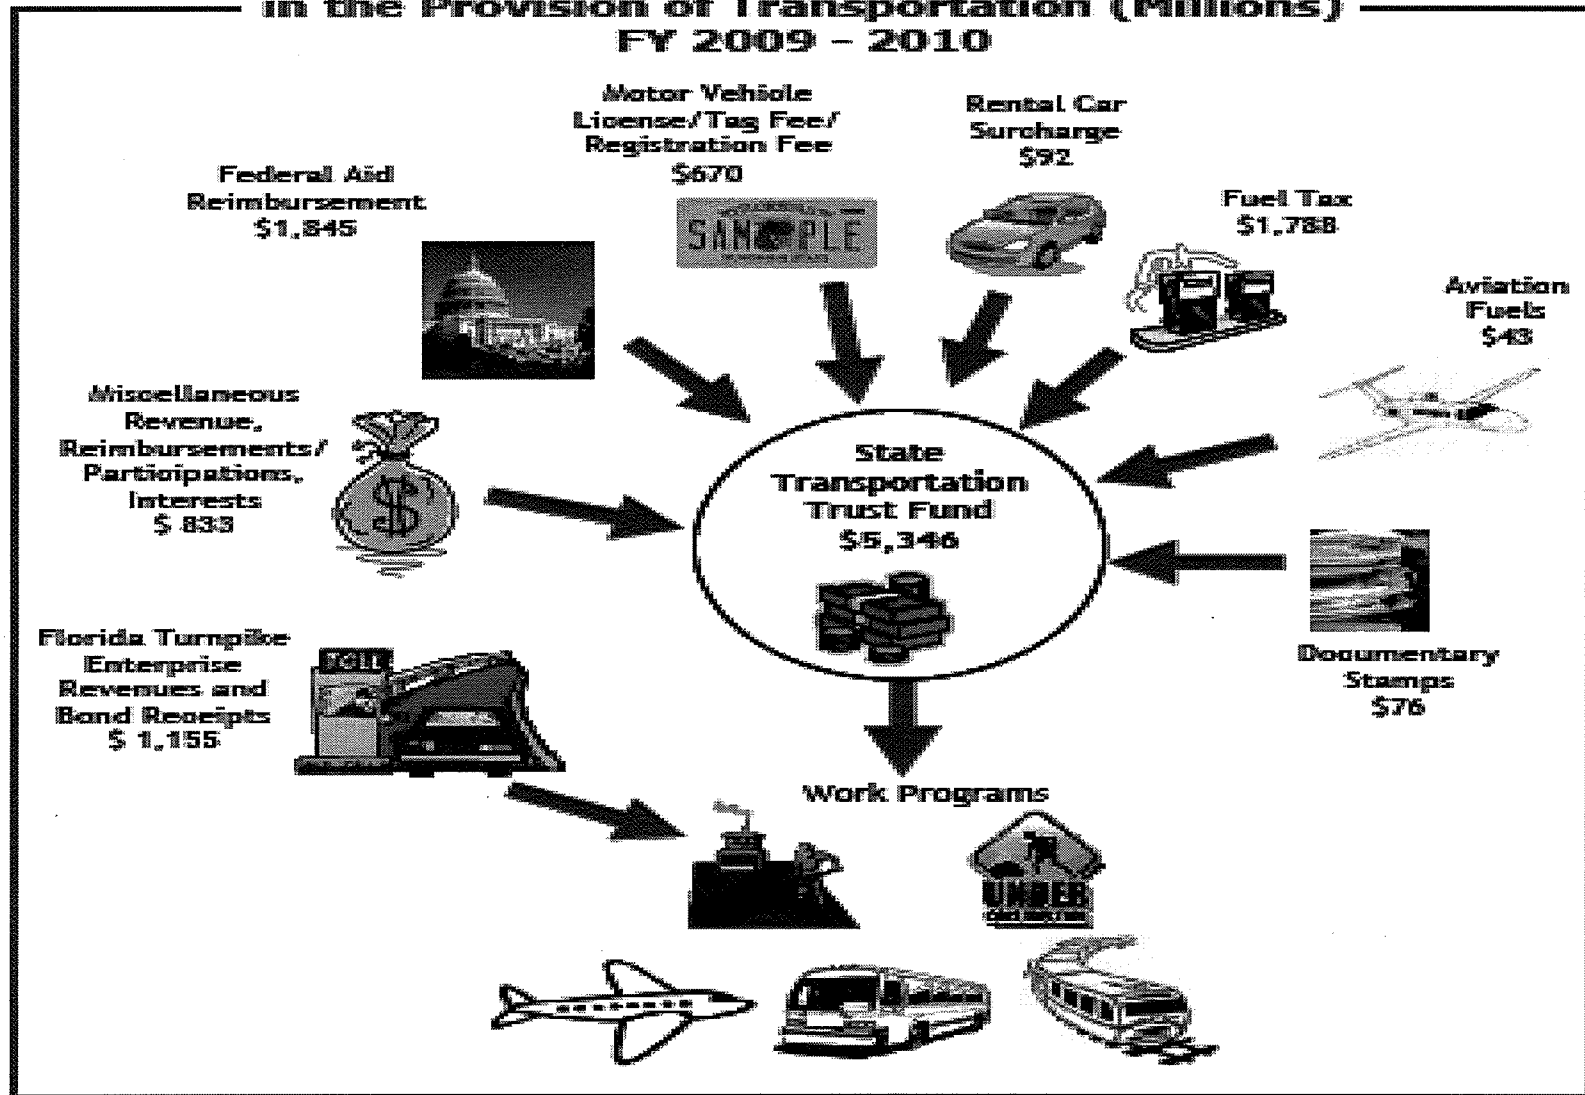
in the Provision of Transportation (Millions)
FY 2009 - 2010

Motor Vehicle License/Tag Fee/ Registration Fee $670

Rental Car Surcharge $92

Federal Aid Reimbursement $1,845

Fuel Tax $1,788

Aviation Fuels $43

SAMPLE

Miscellaneous Revenue, Reimbursements/ Participations, Interests $ 833

State Transportation Trust Fund $5,346

Florida Turnpike Enterprise Revenues and Bond Receipts $ 1,155

TOLL

Documentary Stamps $76

Work Programs

UNDER